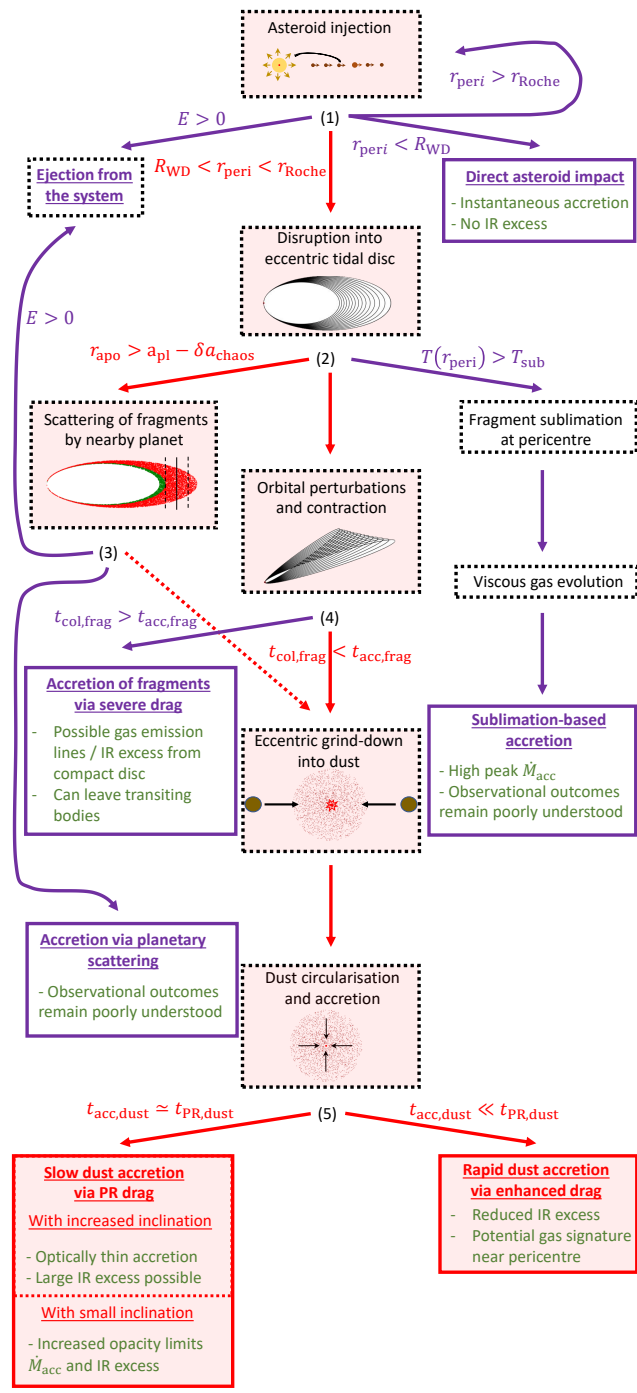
Asteroid injection

$r_{\rm peri} > r_{\rm Roche}$

(1)

$E > 0$

$r_{\rm peri} < R_{\rm WD}$

$R_{\rm WD} < r_{\rm peri} < r_{\rm Roche}$

Ejection from the system

Direct asteroid impact

- Instantaneous accretion
- No IR excess

Disruption into eccentric tidal disc

$E > 0$

$r_{\rm apo} > a_{\rm pl} - \delta a_{\rm chaos}$

(2)

$T(r_{\rm peri}) > T_{\rm sub}$

Scattering of fragments by nearby planet

Fragment sublimation at pericentre

Orbital perturbations and contraction

(3)

Viscous gas evolution

$t_{\rm col,frag} > t_{\rm acc,frag}$

(4)

$t_{\rm col,frag} < t_{\rm acc,frag}$

Accretion of fragments via severe drag

- Possible gas emission lines / IR excess from compact disc
- Can leave transiting bodies

Eccentric grind-down into dust

Sublimation-based accretion

- High peak $\dot{M}_{\rm acc}$
- Observational outcomes remain poorly understood

Accretion via planetary scattering

- Observational outcomes remain poorly understood

Dust circularisation and accretion

$t_{\rm acc,dust} \simeq t_{\rm PR,dust}$

(5)

$t_{\rm acc,dust} \ll t_{\rm PR,dust}$

Slow dust accretion via PR drag

With increased inclination

- Optically thin accretion
- Large IR excess possible

With small inclination

- Increased opacity limits $\dot{M}_{\rm acc}$ and IR excess

Rapid dust accretion via enhanced drag

- Reduced IR excess
- Potential gas signature near pericentre